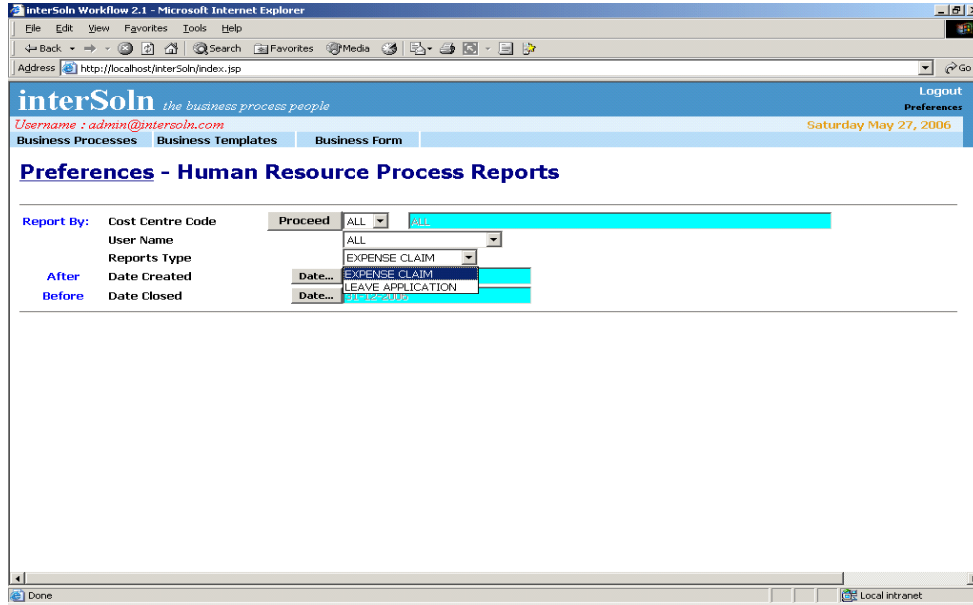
interSoln Workflow 2.1 - Microsoft Internet Explorer

File Edit View Favorites Tools Help

Back Search Favorites Media

Address http://localhost/interSoln/index.jsp Go

interSoln the business process people

Logout
Preferences

Username : admin@intersoln.com

Saturday May 27, 2006

Business Processes Business Templates Business Form

Preferences - Human Resource Process Reports

| | | | |
|---|---|---|---|
| Report By: | Cost Centre Code | Proceed | ALL ALL |
| | User Name | | ALL |
| | Reports Type | | EXPENSE CLAIM |
| After | Date Created | Date... | EXPENSE CLAIM |
| Before | Date Closed | Date... | LEAVE APPLICATION 31-12-2006 |

Done

Local intranet